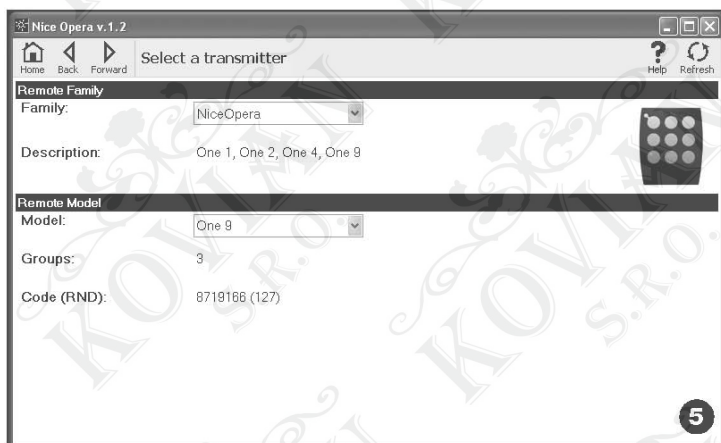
Nice Opera v.1.2

Home Back Forward Select a transmitter Help Refresh

Remote Family

Family: NiceOpera

Description: One 1, One 2, One 4, One 9

Remote Model

Model: One 9

Groups: 3

Code (RND): 8719166 (127)

KOVIAN S.R.O.

5